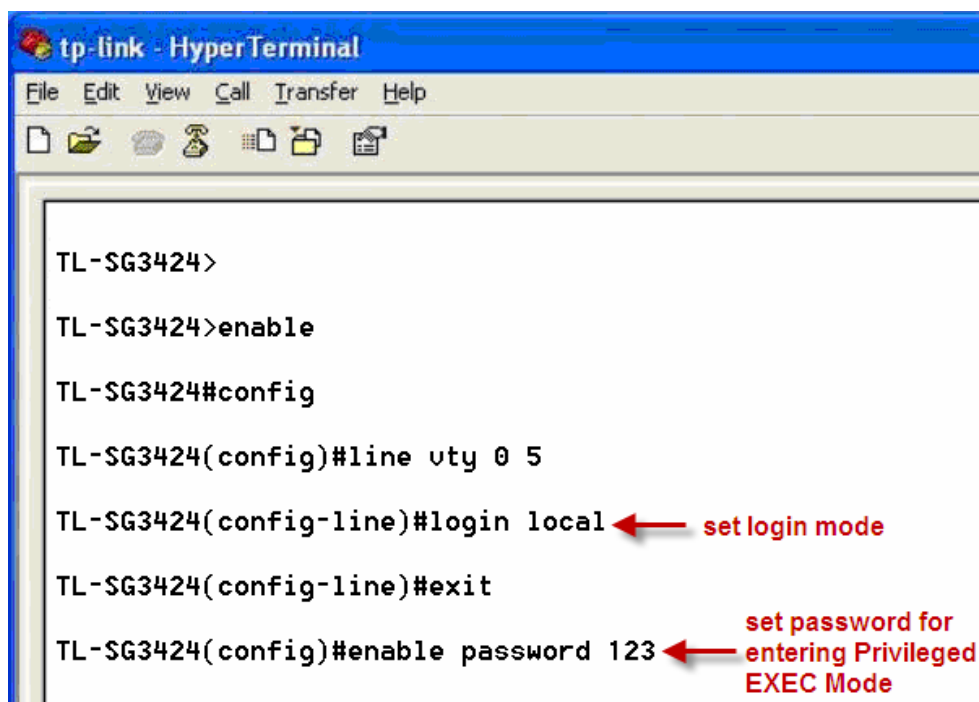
tp-link - HyperTerminal

File Edit View Call Transfer Help

TL-SG3424>

TL-SG3424>enable

TL-SG3424#config

TL-SG3424(config)#line vty 0 5

TL-SG3424(config-line)#login local

set login mode

TL-SG3424(config-line)#exit

TL-SG3424(config)#enable password 123

set password for entering Privileged EXEC Mode